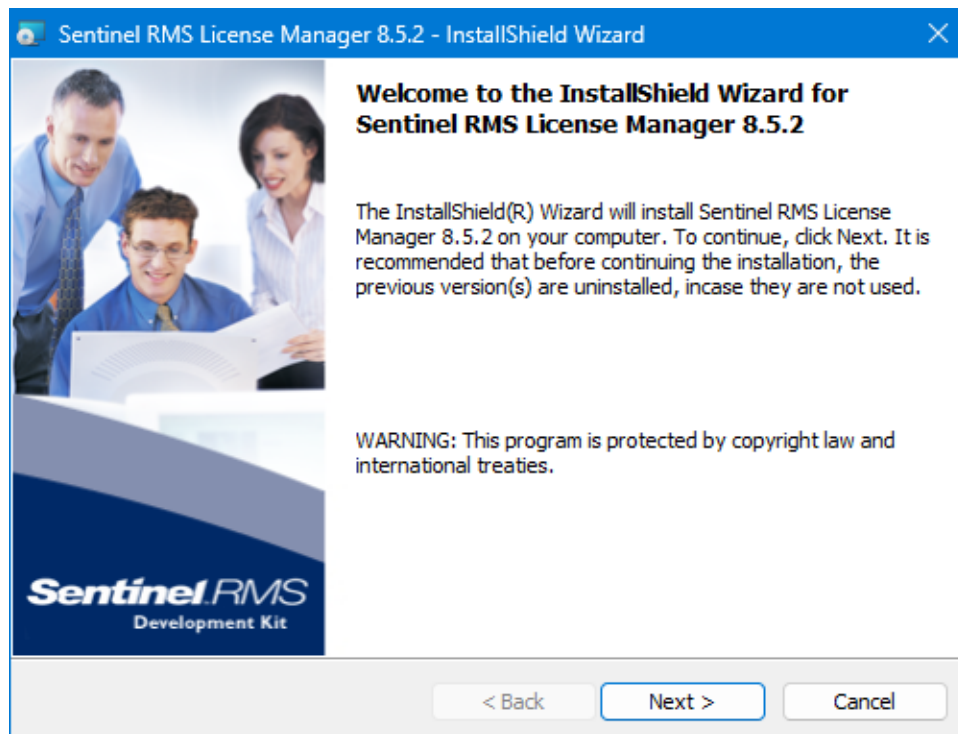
Sentinel RMS License Manager 8.5.2 - InstallShield Wizard

Welcome to the InstallShield Wizard for Sentinel RMS License Manager 8.5.2

The InstallShield(R) Wizard will install Sentinel RMS License Manager 8.5.2 on your computer. To continue, click Next. It is recommended that before continuing the installation, the previous version(s) are uninstalled, incase they are not used.

WARNING: This program is protected by copyright law and international treaties.

Sentinel RMS
Development Kit

< Back
Next >
Cancel